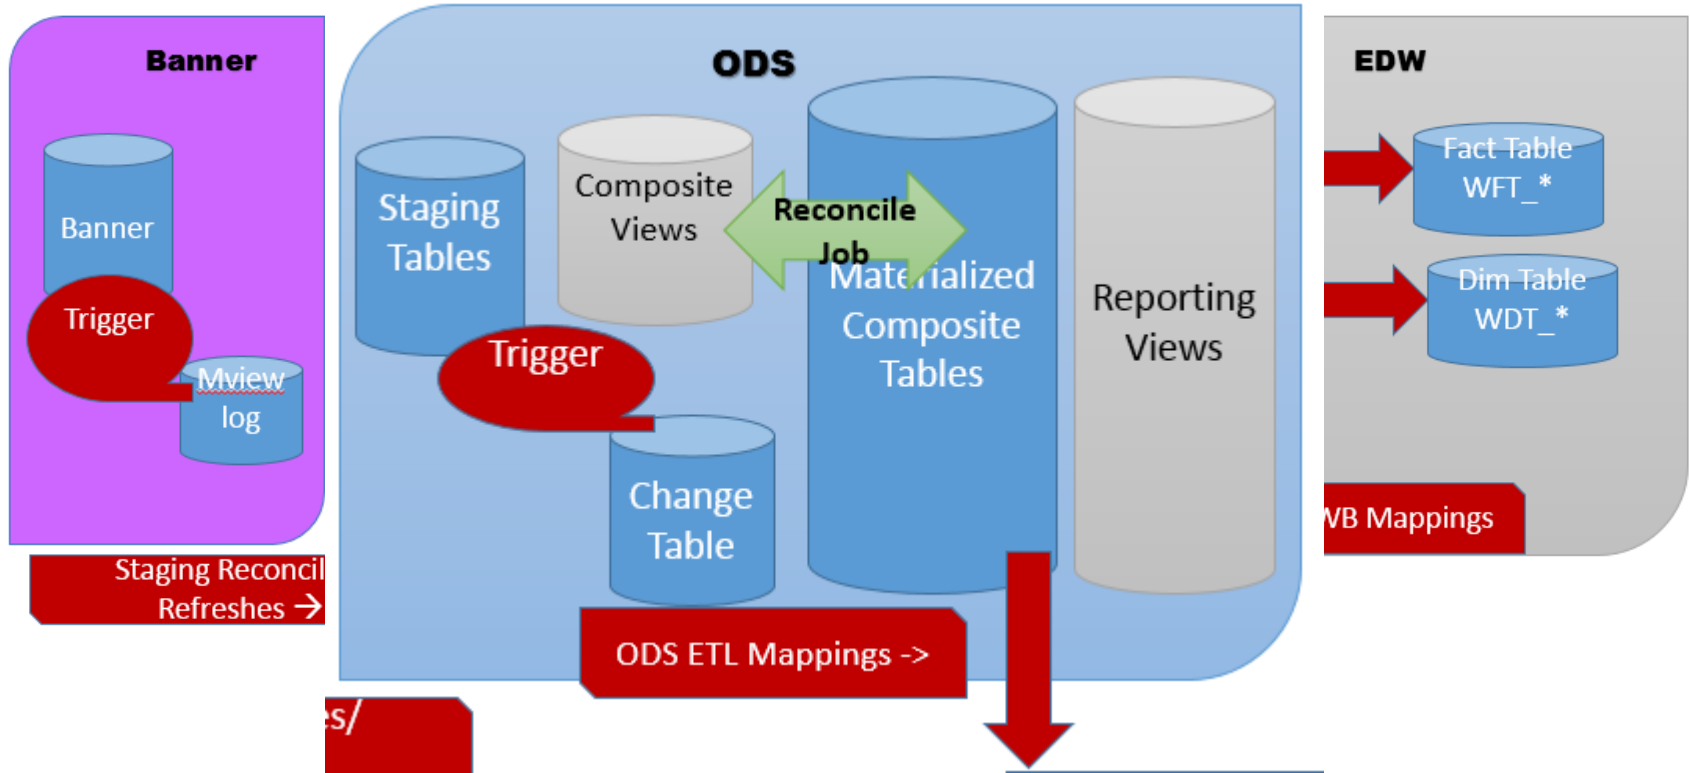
Banner

Banner

Trigger

Mview log

Staging Reconcil Refreshes →

ODS

Staging Tables

Composite Views

Reconcile Job

Materialized Composite Tables

Reporting Views

Trigger

Change Table

ODS ETL Mappings ->

s/

EDW

Fact Table WFT_*

Dim Table WDT_*

VB Mappings